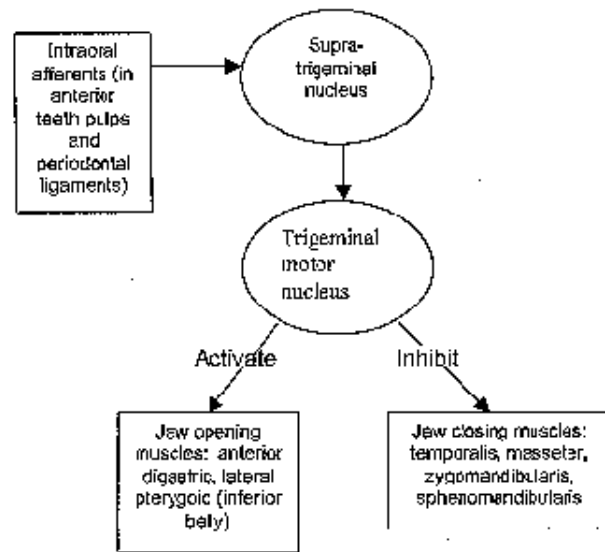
Intraoral afferents (in anterior teeth pulps and periodontal ligaments)

Supra-trigeminal nucleus

Trigeminal motor nucleus

Activate

Inhibit

Jaw opening muscles: anterior digastric, lateral pterygoid (inferior belly)

Jaw closing muscles: temporalis, masseter, zygomandibularis, sphenomandibularis